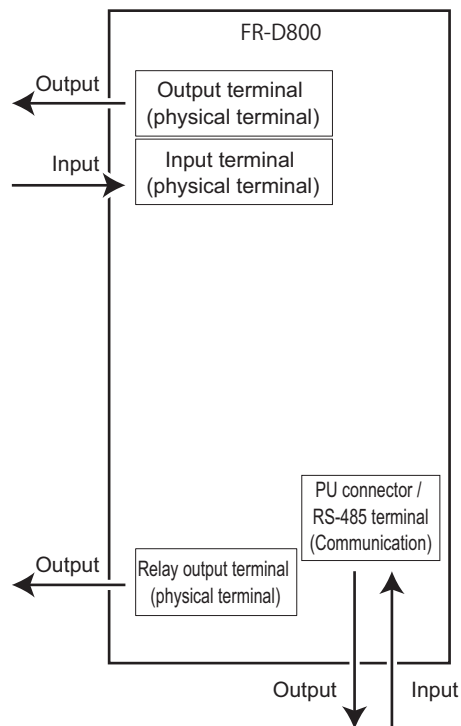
FR-D800

Output

Output terminal (physical terminal)

Input

Input terminal (physical terminal)

PU connector / RS-485 terminal (Communication)

Output

Relay output terminal (physical terminal)

Output

Input